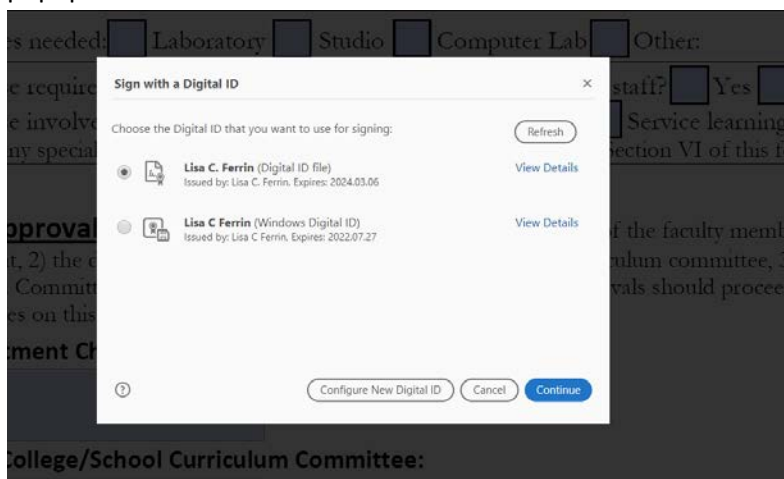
s needed: Laboratory Studio Computer Lab Other:

e require staff? Yes
e involve Service learning
ny special ection VI of this f

pproval f the faculty memb
t, 2) the c ulum committee, 3
Committ vals should procee
es on this

tment Ch

Sign with a Digital ID ×

Choose the Digital ID that you want to use for signing: Refresh

Lisa C. Ferrin (Digital ID file)
Issued by: Lisa C. Ferrin. Expires: 2024.03.06
View Details

Lisa C Ferrin (Windows Digital ID)
Issued by: Lisa C Ferrin. Expires: 2022.07.27
View Details

?

Configure New Digital ID Cancel Continue

College/School Curriculum Committee: